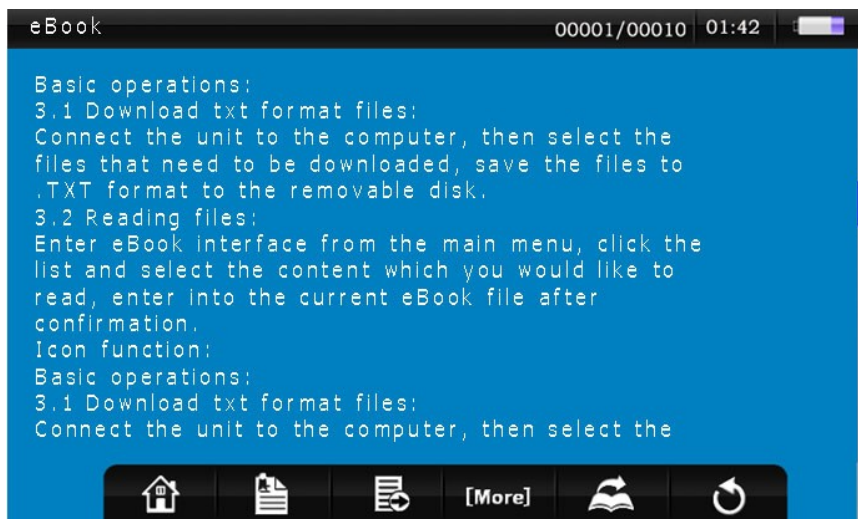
eBook 00001/00010 01:42

Basic operations:
3.1 Download txt format files:
Connect the unit to the computer, then select the files that need to be downloaded, save the files to .TXT format to the removable disk.
3.2 Reading files:
Enter eBook interface from the main menu, click the list and select the content which you would like to read, enter into the current eBook file after confirmation.
Icon function:
Basic operations:
3.1 Download txt format files:
Connect the unit to the computer, then select the

[More]